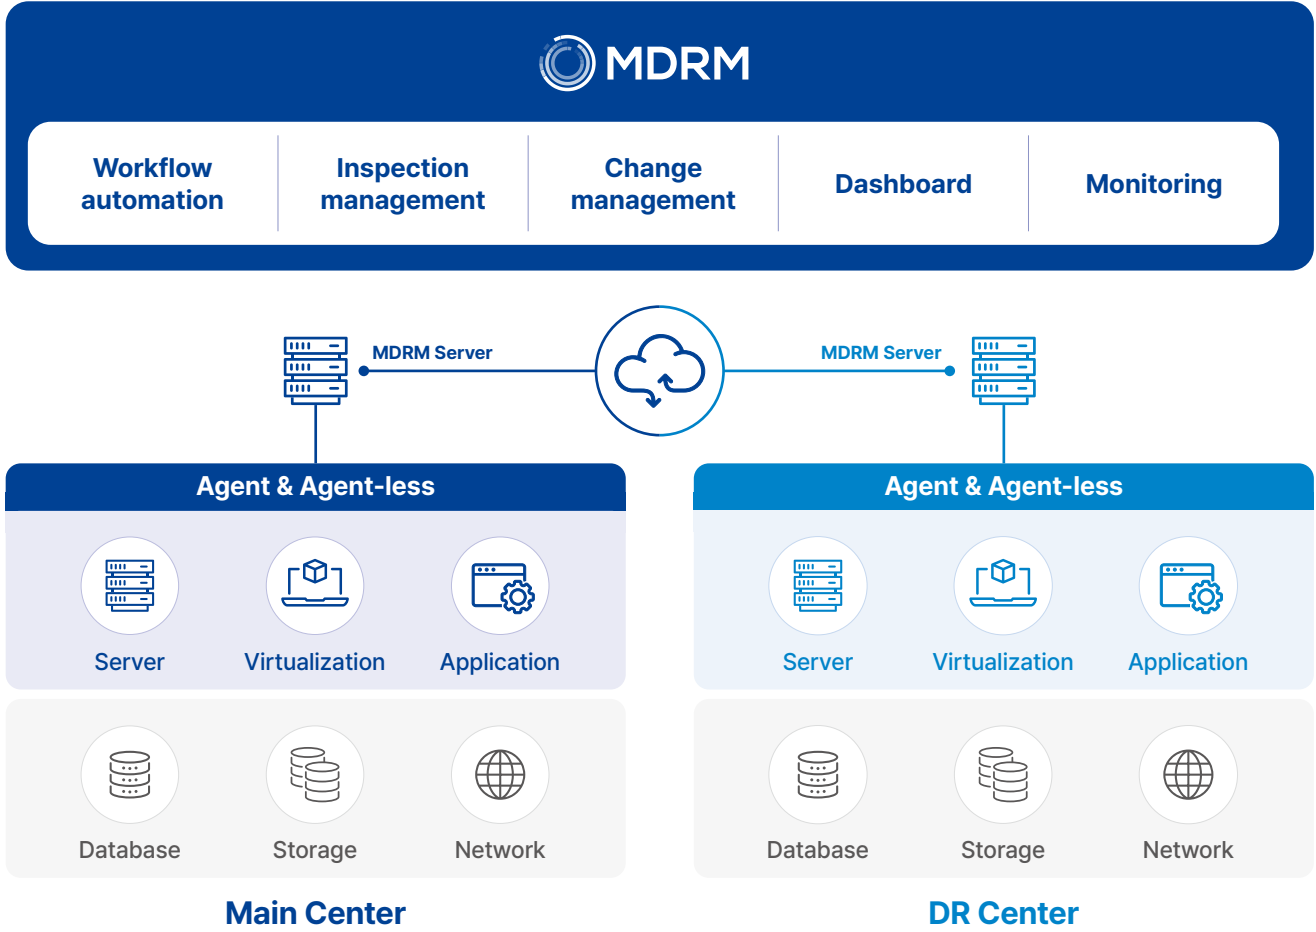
MDRM

Workflow automation

Inspection management

Change management

Dashboard

Monitoring

MDRM Server

MDRM Server

Agent & Agent-less

Server

Virtualization

Application

Database

Storage

Network

Main Center

Agent & Agent-less

Server

Virtualization

Application

Database

Storage

Network

DR Center